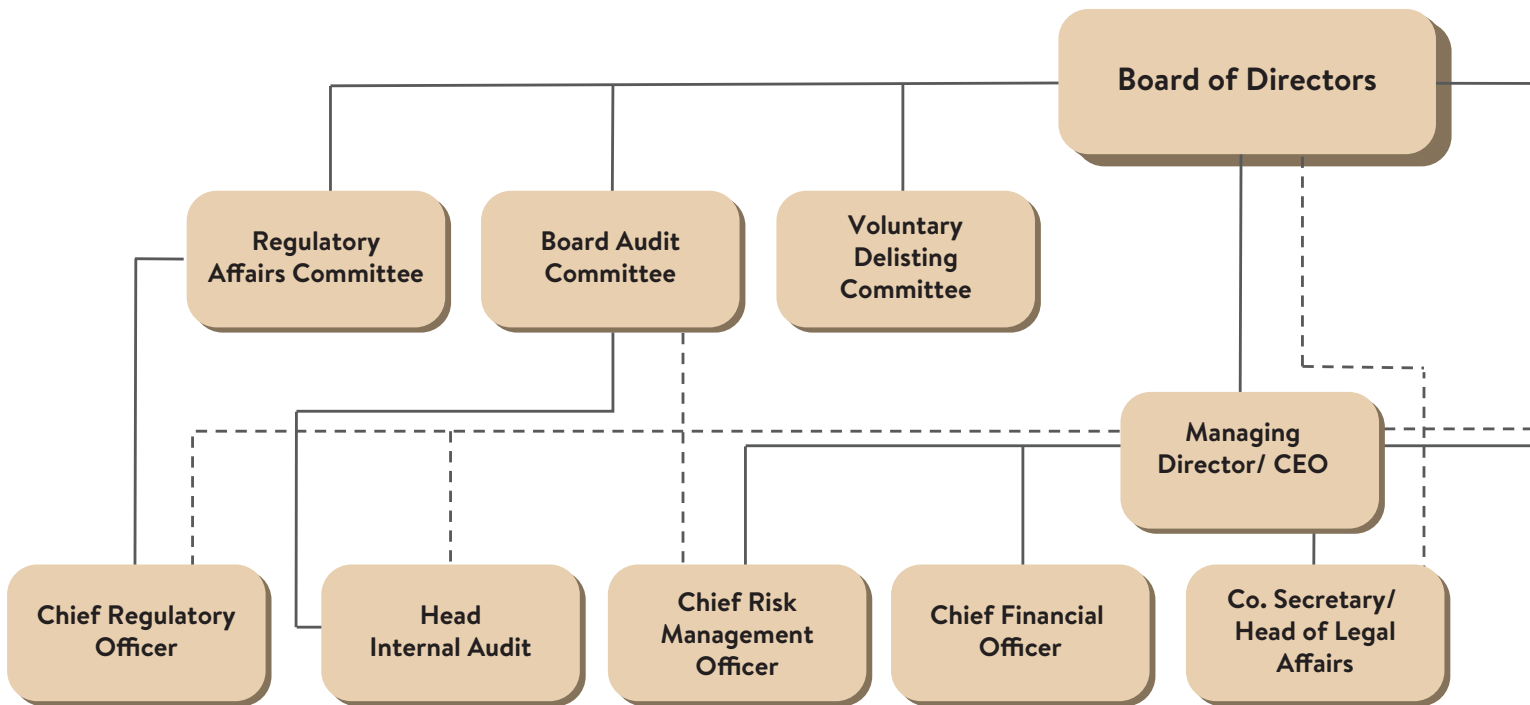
Board of Directors

Regulatory Affairs Committee

Board Audit Committee

Voluntary Delisting Committee

Managing Director/ CEO

Chief Regulatory Officer

Head Internal Audit

Chief Risk Management Officer

Chief Financial Officer

Co. Secretary/ Head of Legal Affairs